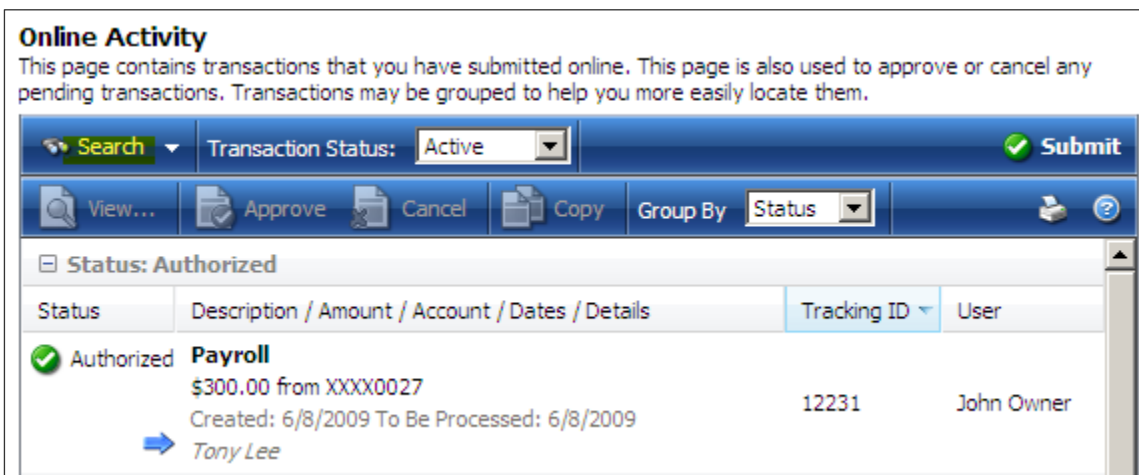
Online Activity

This page contains transactions that you have submitted online. This page is also used to approve or cancel any pending transactions. Transactions may be grouped to help you more easily locate them.

Search Transaction Status: Active Submit

View... Approve Cancel Copy Group By Status

⊟ Status: Authorized

| Status | Description / Amount / Account / Dates / Details | Tracking ID | User |
|---|---|---|---|
| Authorized | Payroll<br>$300.00 from XXXX0027<br>Created: 6/8/2009 To Be Processed: 6/8/2009<br>Tony Lee | 12231 | John Owner |